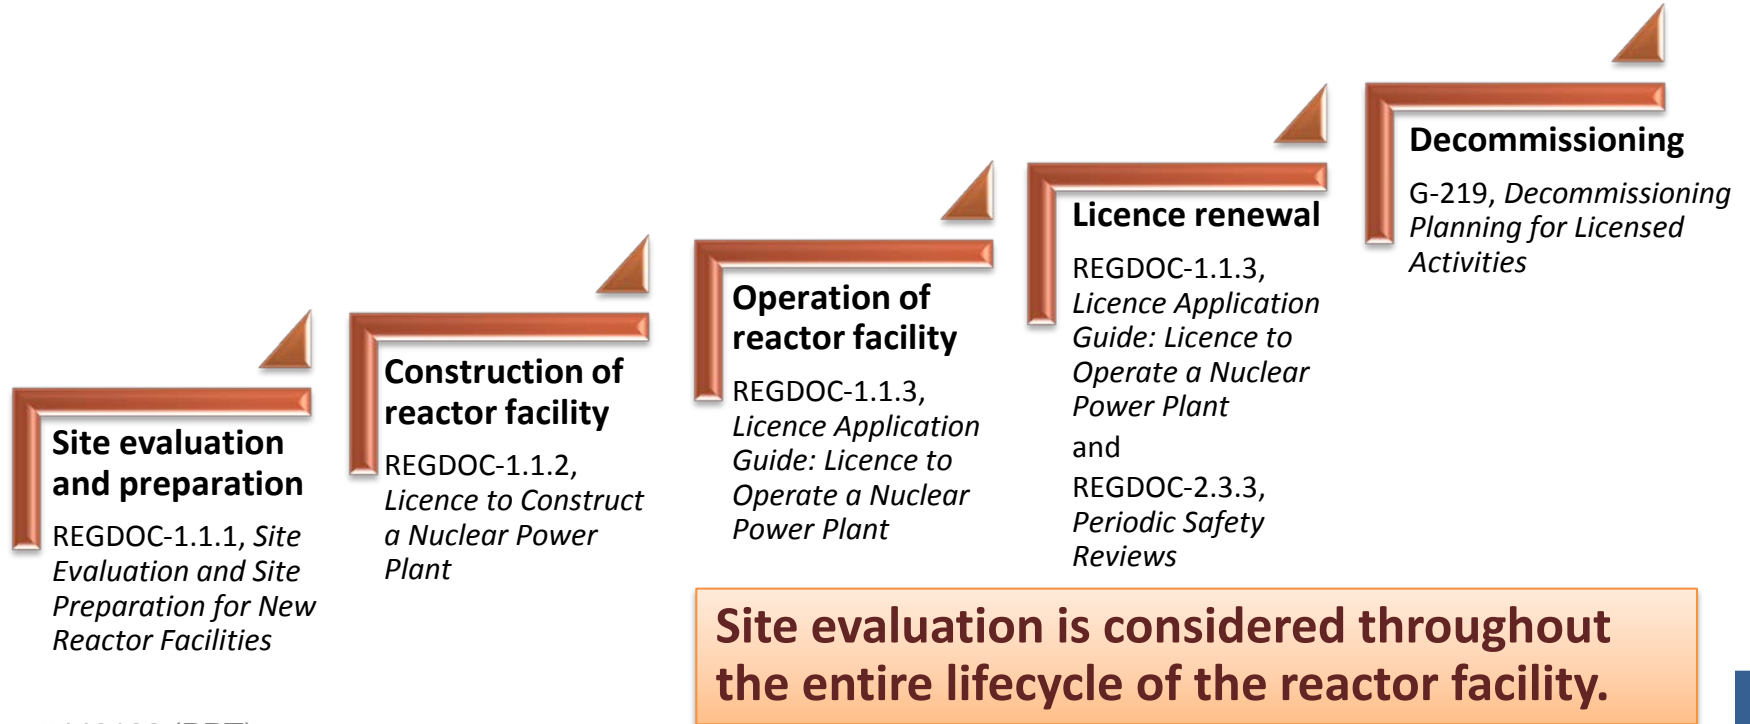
Site evaluation and preparation

REGDOC-1.1.1, *Site Evaluation and Site Preparation for New Reactor Facilities*

Construction of reactor facility

REGDOC-1.1.2, *Licence to Construct a Nuclear Power Plant*

Operation of reactor facility

REGDOC-1.1.3, *Licence Application Guide: Licence to Operate a Nuclear Power Plant*

Licence renewal

REGDOC-1.1.3, *Licence Application Guide: Licence to Operate a Nuclear Power Plant*

and

REGDOC-2.3.3, *Periodic Safety Reviews*

Decommissioning

G-219, *Decommissioning Planning for Licensed Activities*

Site evaluation is considered throughout the entire lifecycle of the reactor facility.

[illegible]